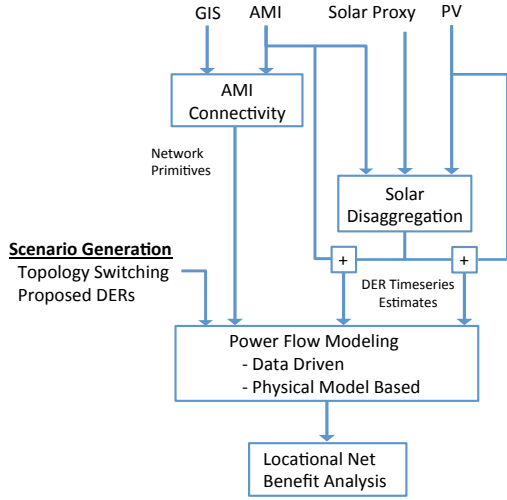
GIS AMI Solar Proxy PV

AMI Connectivity

Network Primitives

Solar Disaggregation

+

+

Scenario Generation
Topology Switching
Proposed DERs

DER Timeseries Estimates

Power Flow Modeling
- Data Driven
- Physical Model Based

Locational Net Benefit Analysis